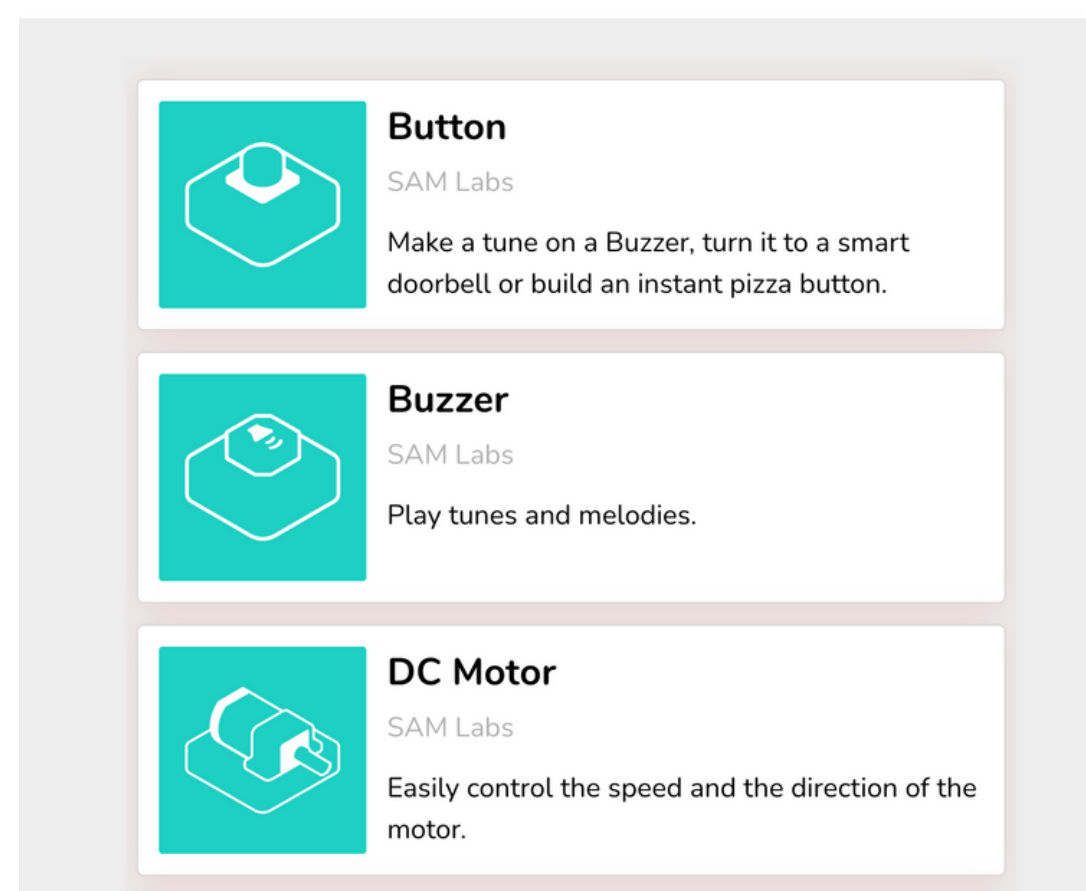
Button

SAM Labs

Make a tune on a Buzzer, turn it to a smart doorbell or build an instant pizza button.

Buzzer

SAM Labs

Play tunes and melodies.

DC Motor

SAM Labs

Easily control the speed and the direction of the motor.